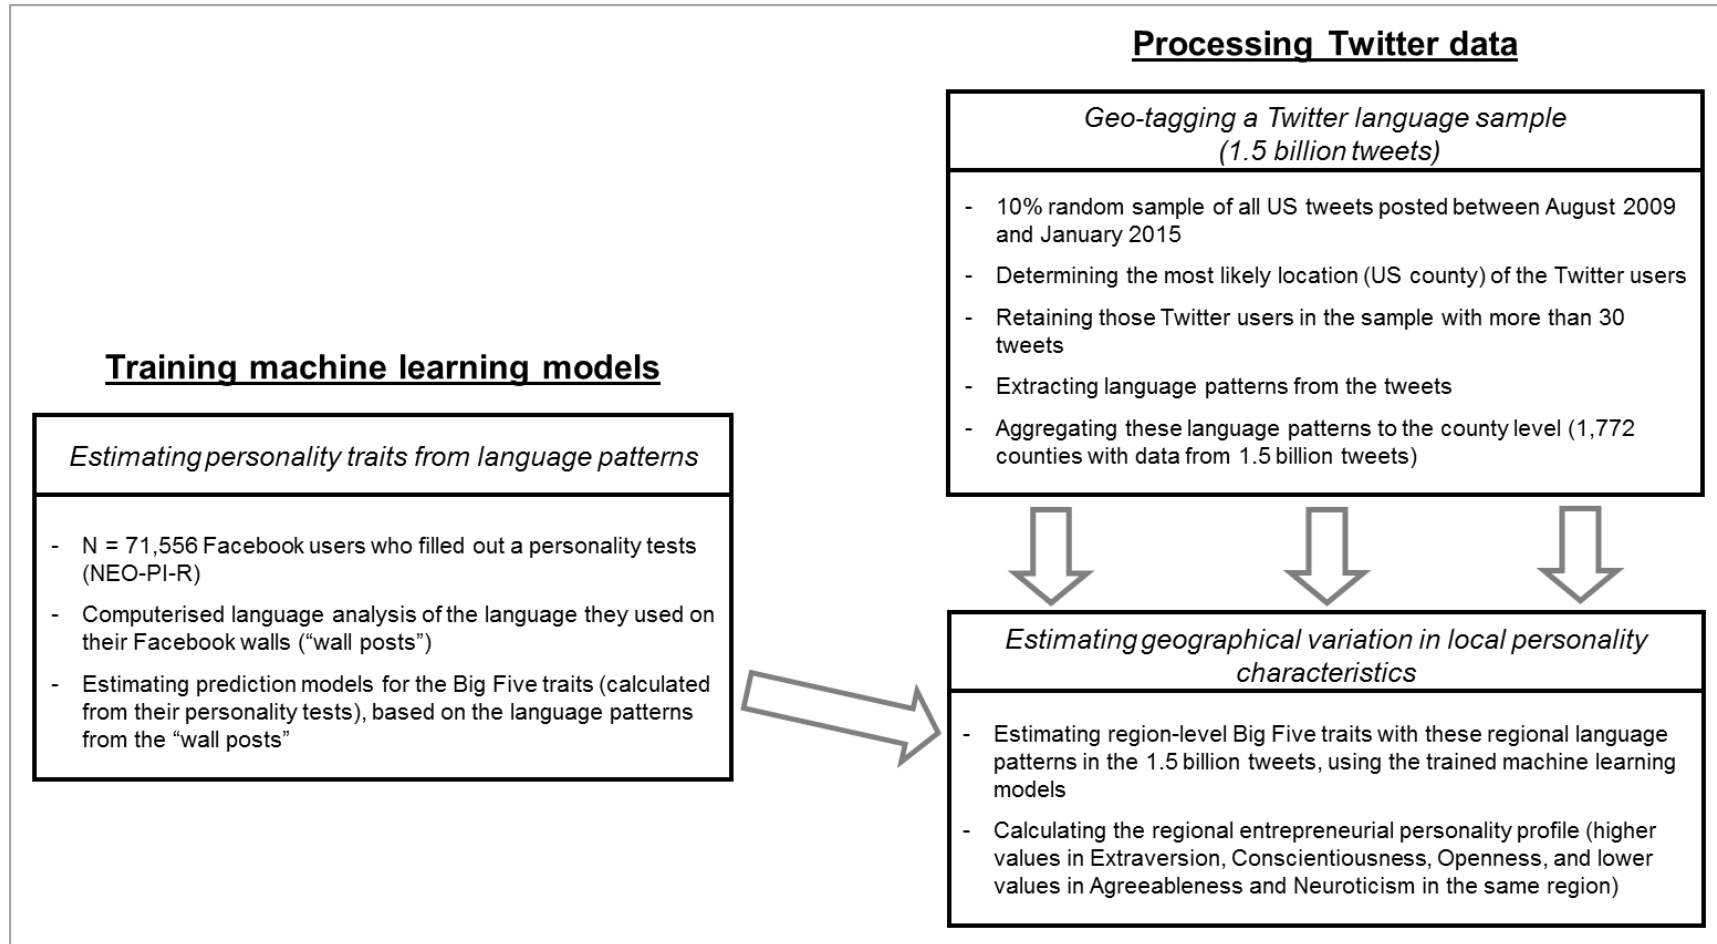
Processing Twitter data

Geo-tagging a Twitter language sample (1.5 billion tweets)

- 10% random sample of all US tweets posted between August 2009 and January 2015
- Determining the most likely location (US county) of the Twitter users
- Retaining those Twitter users in the sample with more than 30 tweets
- Extracting language patterns from the tweets
- Aggregating these language patterns to the county level (1,772 counties with data from 1.5 billion tweets)

Training machine learning models

Estimating personality traits from language patterns

- N = 71,556 Facebook users who filled out a personality tests (NEO-PI-R)
- Computerised language analysis of the language they used on their Facebook walls ("wall posts")
- Estimating prediction models for the Big Five traits (calculated from their personality tests), based on the language patterns from the "wall posts"

Estimating geographical variation in local personality characteristics

- Estimating region-level Big Five traits with these regional language patterns in the 1.5 billion tweets, using the trained machine learning models
- Calculating the regional entrepreneurial personality profile (higher values in Extraversion, Conscientiousness, Openness, and lower values in Agreeableness and Neuroticism in the same region)